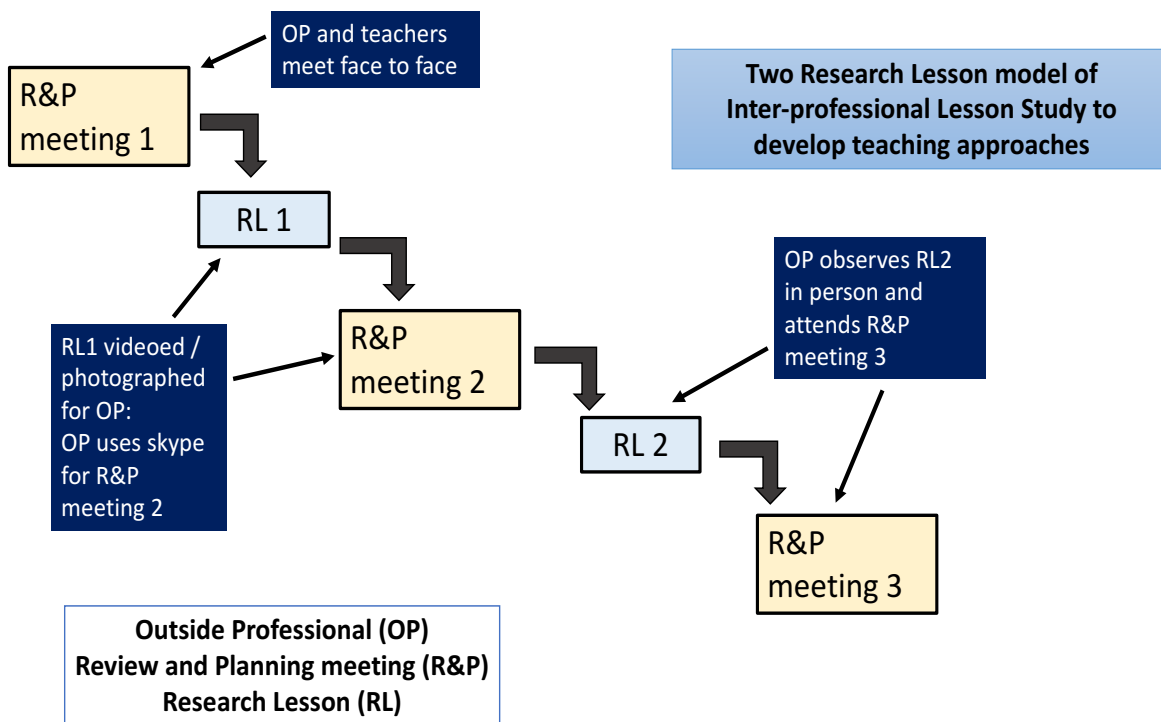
OP and teachers meet face to face

Two Research Lesson model of Inter-professional Lesson Study to develop teaching approaches

R&P meeting 1

RL 1

RL1 videoed / photographed for OP: OP uses skype for R&P meeting 2

R&P meeting 2

OP observes RL2 in person and attends R&P meeting 3

RL 2

R&P meeting 3

Outside Professional (OP)
Review and Planning meeting (R&P)
Research Lesson (RL)